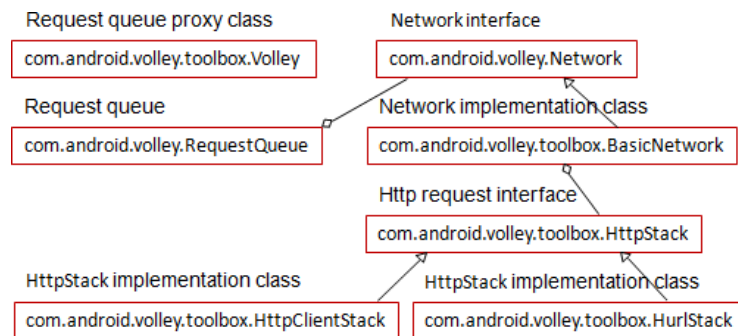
Request queue proxy class

com.android.volley.toolbox.Volley

Network interface

com.android.volley.Network

Request queue

com.android.volley.RequestQueue

Network implementation class

com.android.volley.toolbox.BasicNetwork

Http request interface

com.android.volley.toolbox.HttpStack

HttpStack implementation class

com.android.volley.toolbox.HttpClientStack

HttpStack implementation class

com.android.volley.toolbox.HurlStack